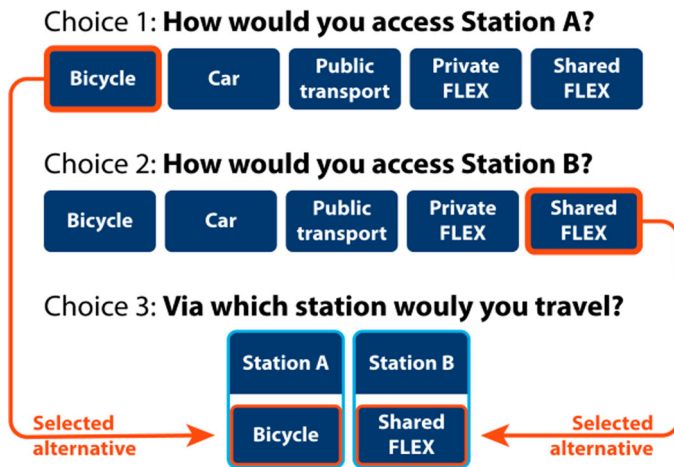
Choice 1: **How would you access Station A?**

Bicycle | Car | Public transport | Private FLEX | Shared FLEX

Choice 2: **How would you access Station B?**

Bicycle | Car | Public transport | Private FLEX | Shared FLEX

Choice 3: **Via which station wouly you travel?**

Station A
Bicycle

Station B
Shared FLEX

Selected alternative

Selected alternative